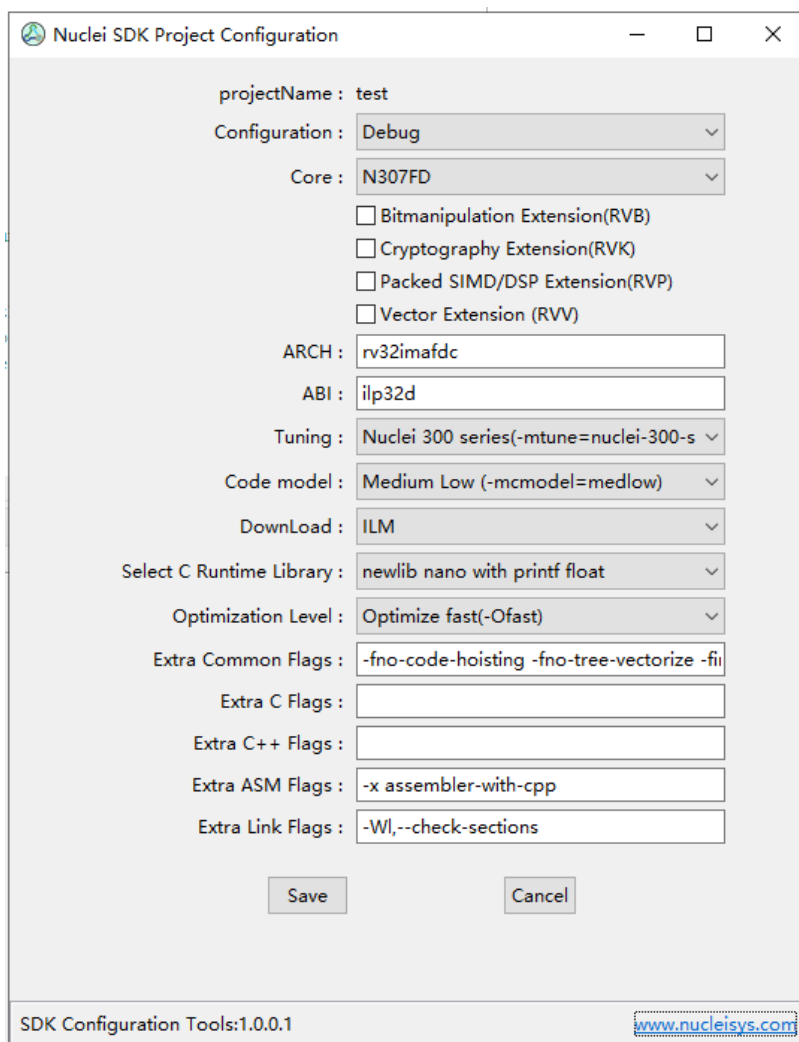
Nuclei SDK Project Configuration

projectName : test

Configuration : Debug

Core : N307FD

Bitmanipulation Extension(RVB)

Cryptography Extension(RVK)

Packed SIMD/DSP Extension(RVP)

Vector Extension (RVV)

ARCH : rv32imafdc

ABI : ilp32d

Tuning : Nuclei 300 series(-mtune=nuclei-300-s

Code model : Medium Low (-mcmodel=medlow)

DownLoad : ILM

Select C Runtime Library : newlib nano with printf float

Optimization Level : Optimize fast(-Ofast)

Extra Common Flags : -fno-code-hoisting -fno-tree-vectorize -fi

Extra C Flags :

Extra C++ Flags :

Extra ASM Flags : -x assembler-with-cpp

Extra Link Flags : -Wl,--check-sections

Save

Cancel

SDK Configuration Tools:1.0.0.1

www.nucleisys.com